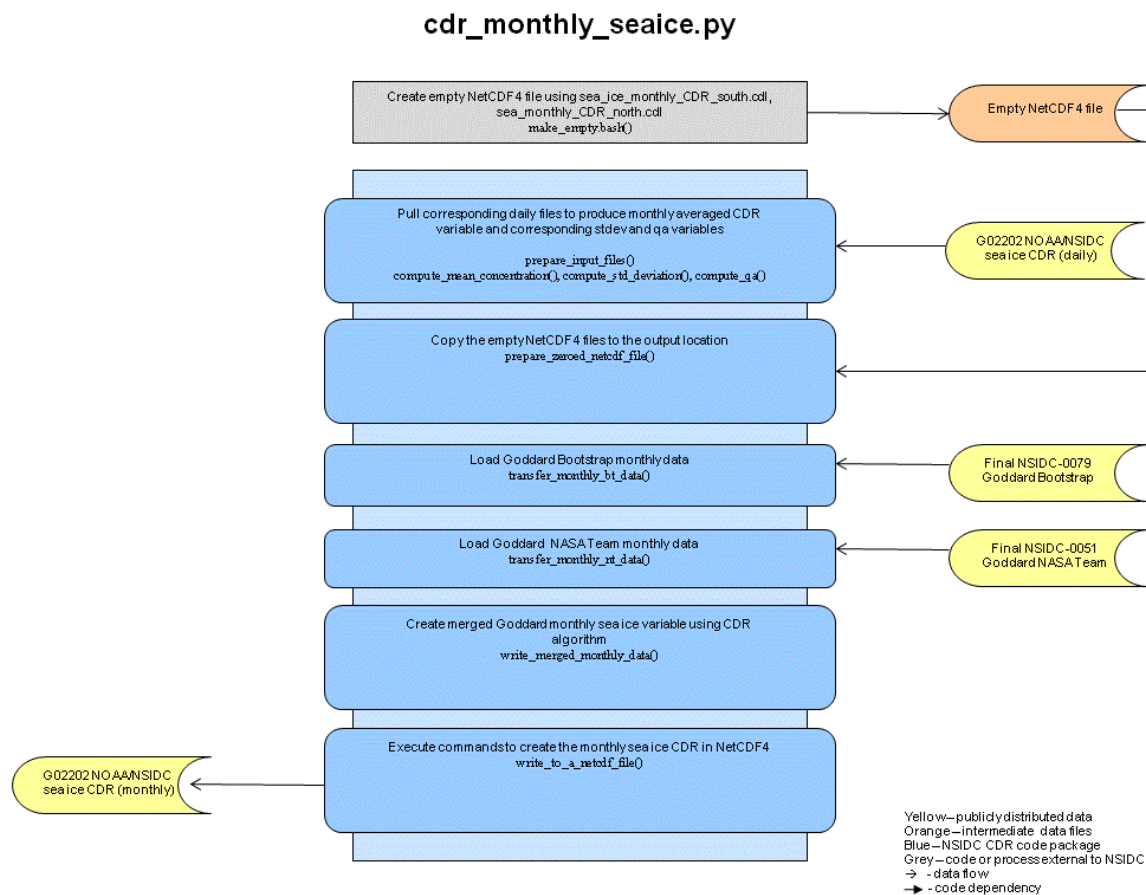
cdr_monthly_seaice.py

Create empty NetCDF4 file using sea_ice_monthly_CDR_south.cdl, sea_monthly_CDR_north.cdl
make_empty.bash()

Empty NetCDF4 file

Pull corresponding daily files to produce monthly averaged CDR variable and corresponding stdev and qa variables

prepare_input_files()
compute_mean_concentration(), compute_std_deviation(), compute_qa()

G02202 NOAA/NSIDC sea ice CDR (daily)

Copy the empty NetCDF4 files to the output location
prepare_zeroed_netcdf_file()

Load Goddard Bootstrap monthly data
transfer_monthly_bt_data()

Final NSIDC-0079 Goddard Bootstrap

Load Goddard NASA Team monthly data
transfer_monthly_nt_data()

Final NSIDC-0051 Goddard NASA Team

Create merged Goddard monthly sea ice variable using CDR algorithm
write_merged_monthly_data()

Execute commands to create the monthly sea ice CDR in NetCDF4
write_to_a_netcdf_file()

G02202 NOAA/NSIDC sea ice CDR (monthly)

Yellow – publicly distributed data
Orange – intermediate data files
Blue – NSIDC CDR code package
Grey – code or process external to NSIDC
→ - data flow
→ - code dependency